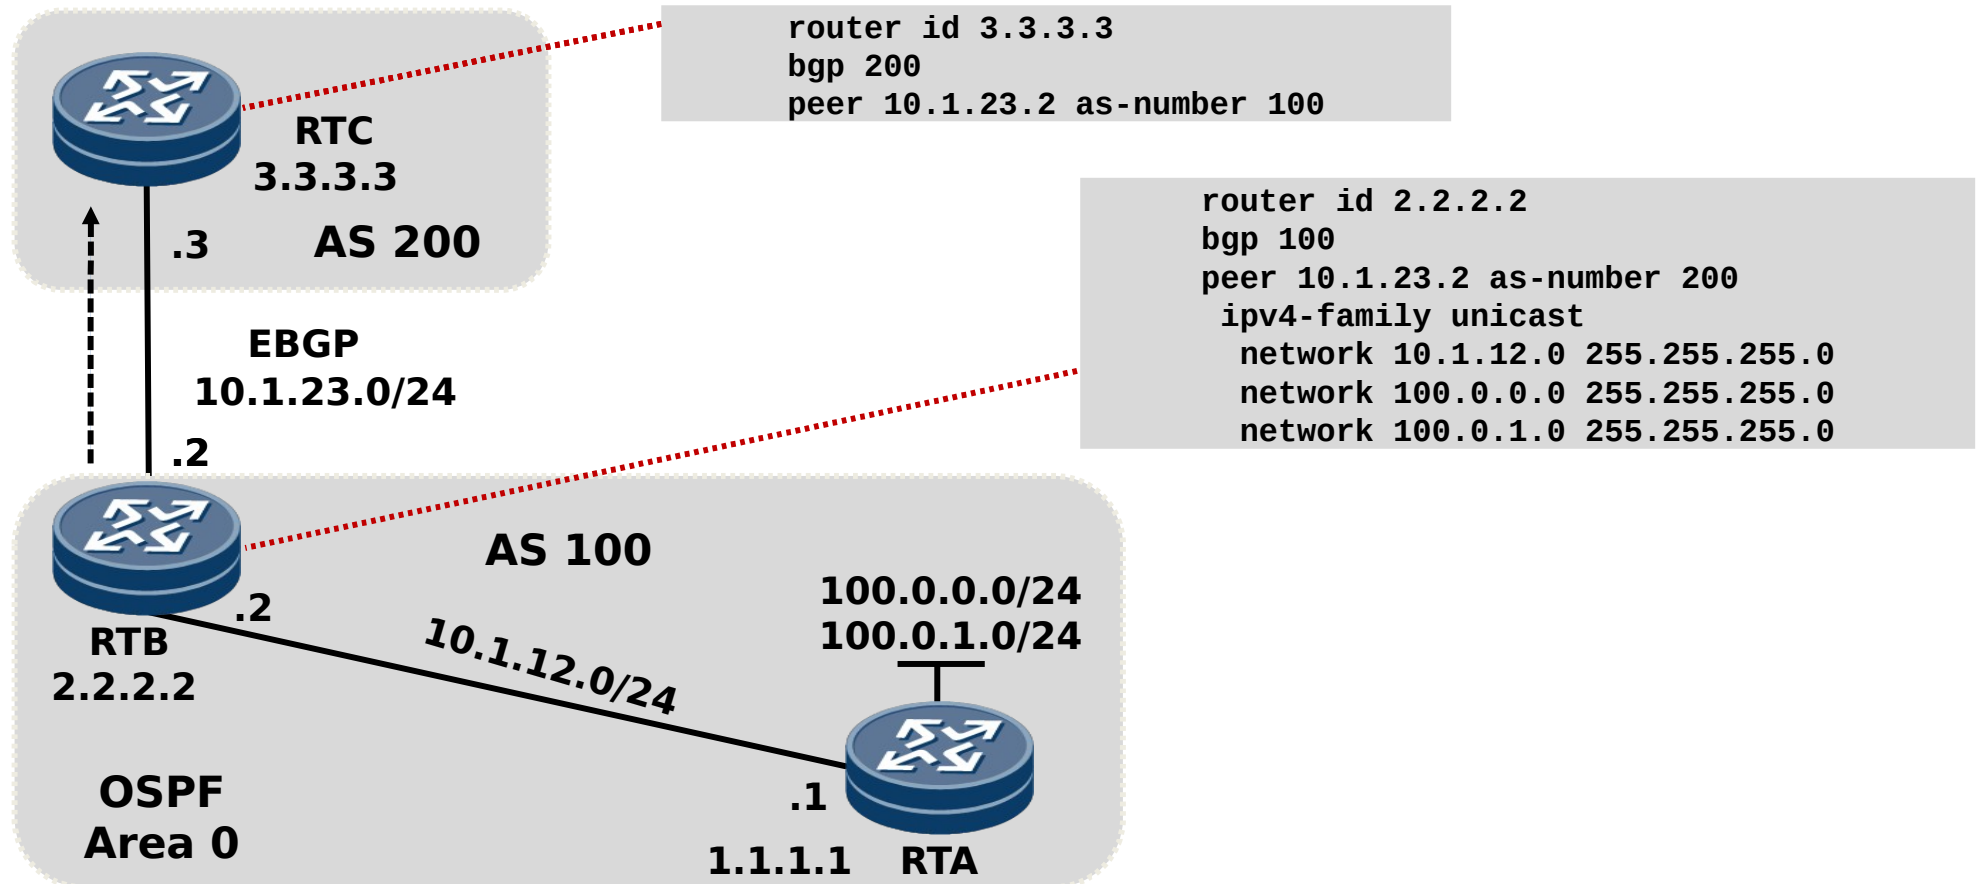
router id 3.3.3.3
bgp 200
peer 10.1.23.2 as-number 100

RTC
3.3.3.3

.3

AS 200

router id 2.2.2.2
bgp 100
peer 10.1.23.2 as-number 200
ipv4-family unicast
network 10.1.12.0 255.255.255.0
network 100.0.0.0 255.255.255.0
network 100.0.1.0 255.255.255.0

EBGP
10.1.23.0/24

.2

AS 100

100.0.0.0/24
100.0.1.0/24

.2

RTB
2.2.2.2

10.1.12.0/24

.1

OSPF
Area 0

1.1.1.1

RTA